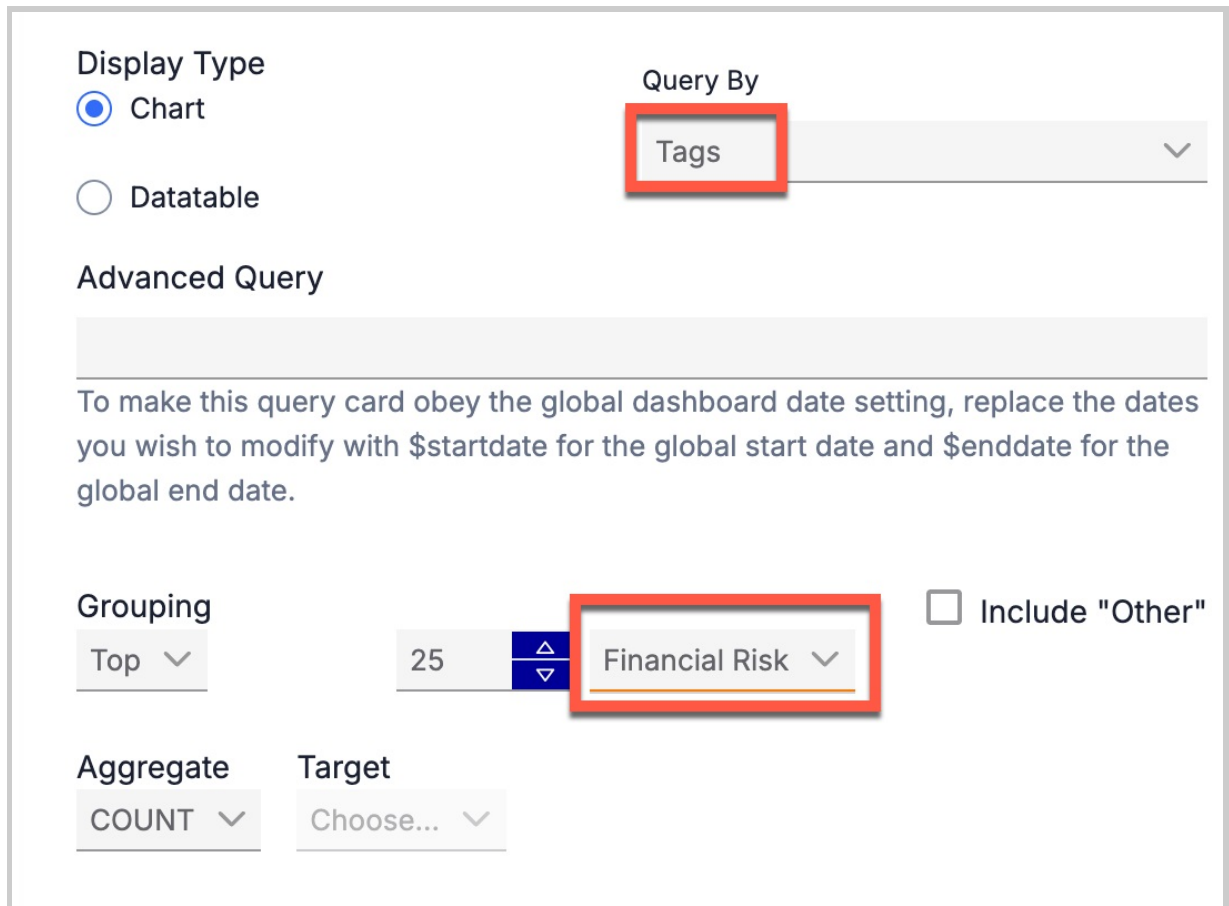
Display Type

Chart

Datatable

Query By

Tags

Advanced Query

To make this query card obey the global dashboard date setting, replace the dates you wish to modify with $startdate for the global start date and $enddate for the global end date.

Grouping

Top

25

Financial Risk

Include "Other"

Aggregate

COUNT

Target

Choose...